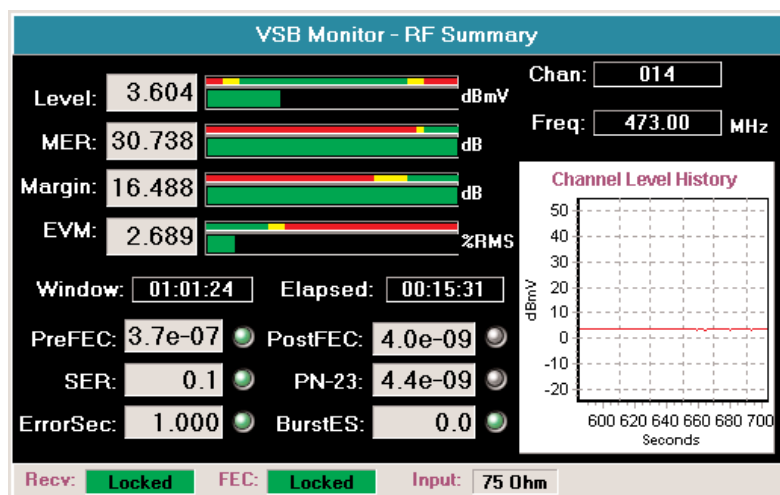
VSB Monitor - RF Summary

Level: 3.604 dBmV

MER: 30.738 dB

Margin: 16.488 dB

EVM: 2.689 %RMS

Chan: 014

Freq: 473.00 MHz

Channel Level History

| 50 |
| 40 |
| 30 |
| 20 |
| 10 |
| 0 |
| -10 |
| -20 |

dBmV

600 620 640 660 680 700

Seconds

Window: 01:01:24 Elapsed: 00:15:31

PreFEC: 3.7e-07 PostFEC: 4.0e-09

SER: 0.1 PN-23: 4.4e-09

ErrorSec: 1.000 BurstES: 0.0

Recv: Locked FEC: Locked Input: 75 Ohm